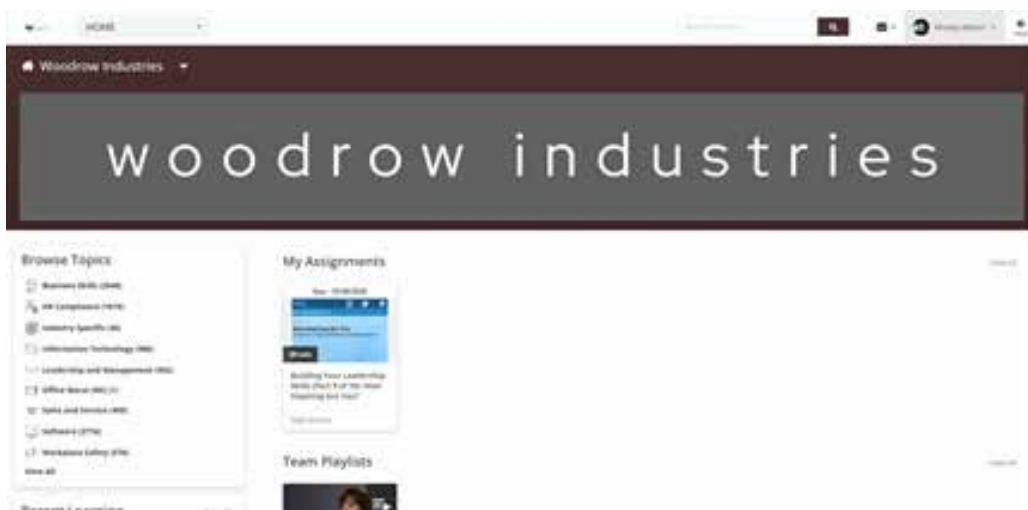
HOME

Woodrow Industries

woodrow industries

Browse Topics

Business Skills (2049)

HR Compliance (1615)

Industry Specific (6)

Information Technology (966)

Leadership and Management (956)

Office Basics (4817)

Sales and Service (490)

Software (2774)

Workplace Safety (278)

View All

My Assignments

View All

Building Your Leadership Skills (Part 1 of 10): How Inspiring Are You?

Team Playlists

View All

Recent Learning